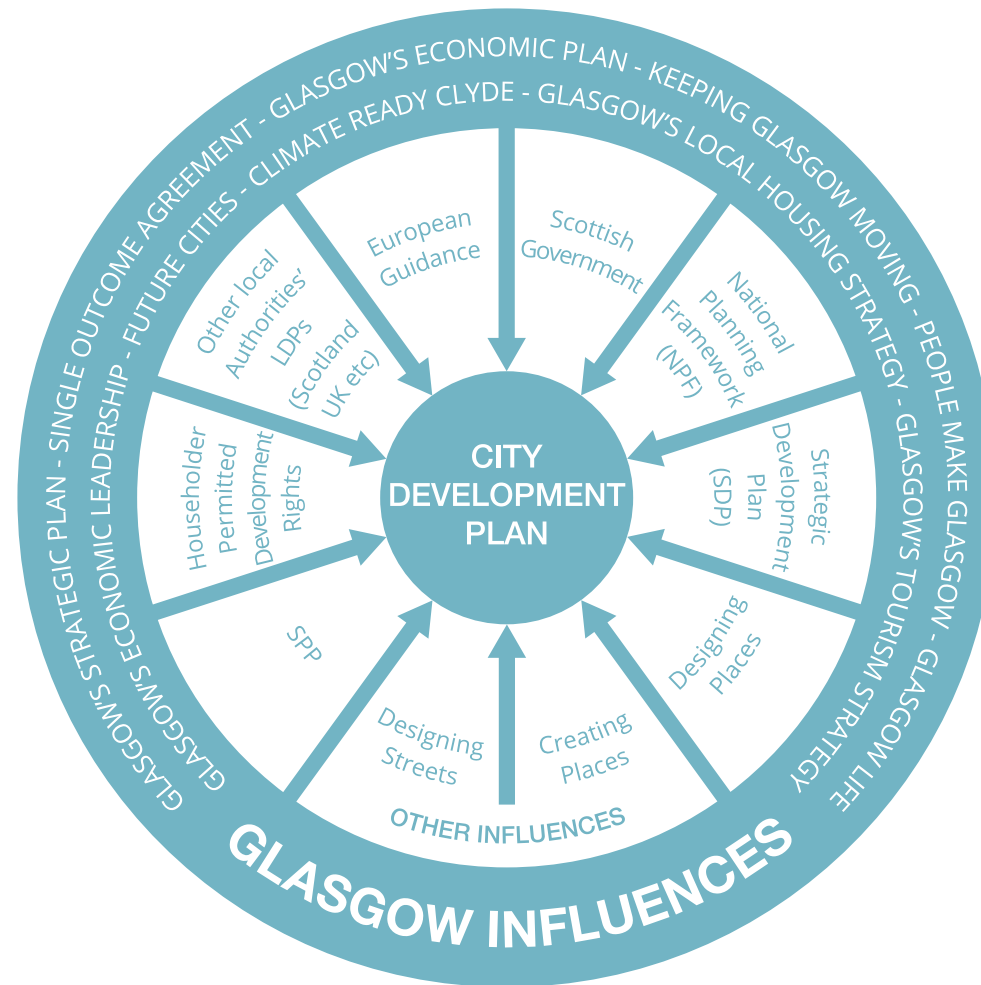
GLASGOW'S STRATEGIC PLAN - SINGLE OUTCOME AGREEMENT - GLASGOW'S ECONOMIC PLAN - KEEPING GLASGOW MOVING - PEOPLE MAKE GLASGOW - GLASGOW LIFE

GLASGOW'S ECONOMIC LEADERSHIP - FUTURE CITIES - CLIMATE READY CLYDE - GLASGOW'S LOCAL HOUSING STRATEGY - GLASGOW'S TOURISM STRATEGY

European Guidance

Scottish Government

National Planning Framework (NPF)

Strategic Development Plan (SDP)

Designing Places

Creating Places

Designing Streets

SPP

Householder Permitted Development Rights

Other local Authorities' LDPs (Scotland UK etc)

CITY DEVELOPMENT PLAN

OTHER INFLUENCES

GLASGOW INFLUENCES